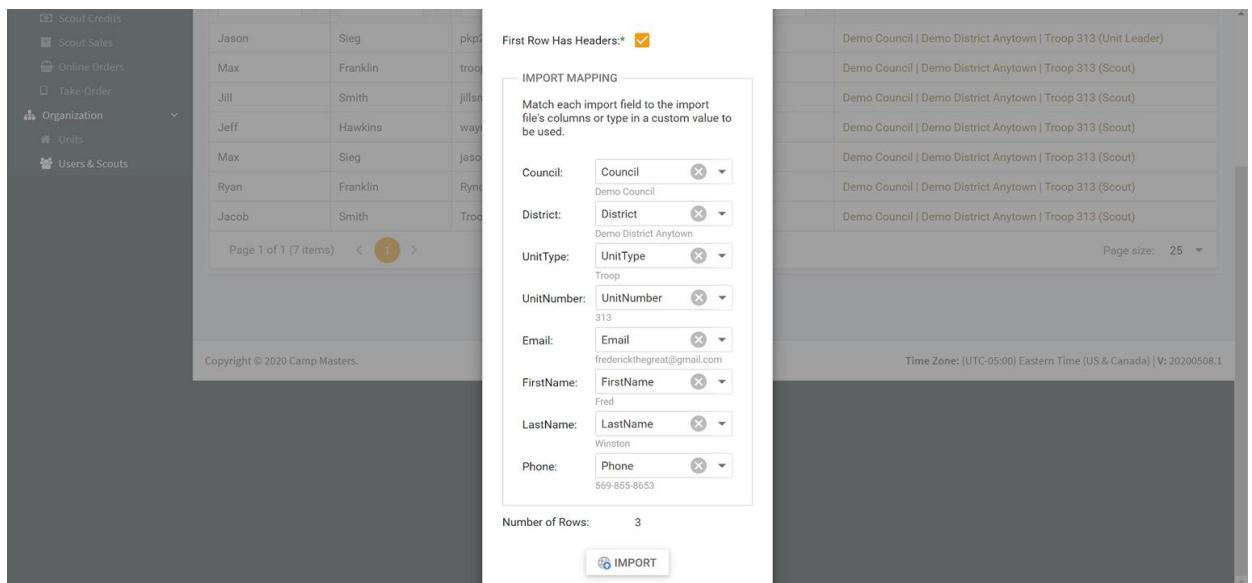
Scout Credits
Scout Sales
Online Orders
Take-Order
Organization
Units
Users & Scouts

| | | | |
|---|---|---|---|
| Jason | Sieg | pkp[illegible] | Demo Council \| Demo District Anytown \| Troop 313 (Unit Leader) |
| Max | Franklin | troo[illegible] | Demo Council \| Demo District Anytown \| Troop 313 (Scout) |
| Jill | Smith | jillsr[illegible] | Demo Council \| Demo District Anytown \| Troop 313 (Scout) |
| Jeff | Hawkins | way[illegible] | Demo Council \| Demo District Anytown \| Troop 313 (Scout) |
| Max | Sieg | jaso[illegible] | Demo Council \| Demo District Anytown \| Troop 313 (Scout) |
| Ryan | Franklin | Rync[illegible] | Demo Council \| Demo District Anytown \| Troop 313 (Scout) |
| Jacob | Smith | Troo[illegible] | Demo Council \| Demo District Anytown \| Troop 313 (Scout) |

Page 1 of 1 (7 items) < 1 >
Page size: 25

Copyright © 2020 Camp Masters.
Time Zone: (UTC-05:00) Eastern Time (US & Canada) | V: 20200508.1

First Row Has Headers:*

IMPORT MAPPING

Match each import field to the import file's columns or type in a custom value to be used.

Council: Council
Demo Council
District: District
Demo District Anytown
UnitType: UnitType
Troop
UnitNumber: UnitNumber
313
Email: Email
frederickthegreat@gmail.com
FirstName: FirstName
Fred
LastName: LastName
Winston
Phone: Phone
569-855-8653

Number of Rows: 3

IMPORT